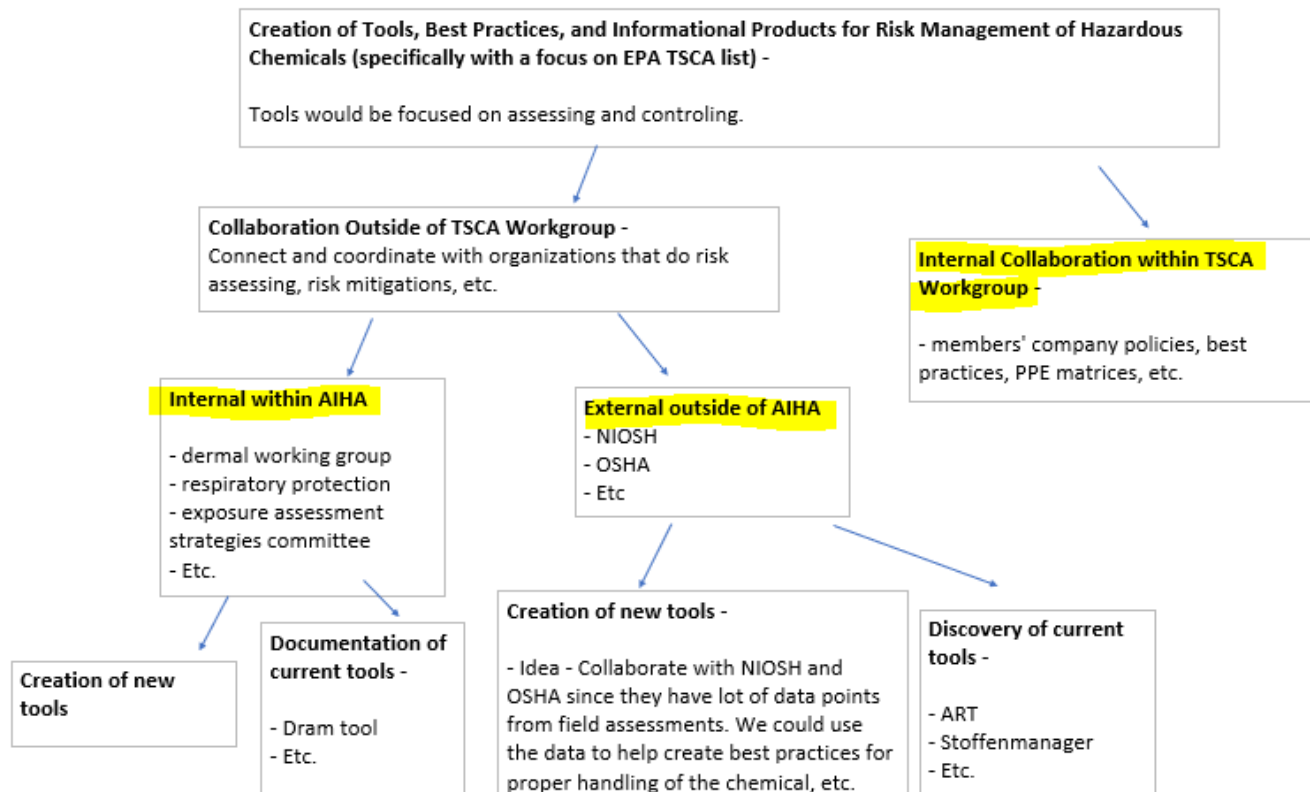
Creation of Tools, Best Practices, and Informational Products for Risk Management of Hazardous Chemicals (specifically with a focus on EPA TSCA list) -

Tools would be focused on assessing and controling.

Collaboration Outside of TSCA Workgroup -
Connect and coordinate with organizations that do risk assessing, risk mitigations, etc.

Internal Collaboration within TSCA Workgroup -

- members' company policies, best practices, PPE matrices, etc.

Internal within AIHA

- dermal working group
- respiratory protection
- exposure assessment strategies committee
- Etc.

External outside of AIHA
- NIOSH
- OSHA
- Etc

Creation of new tools

Documentation of current tools -

- Dram tool
- Etc.

Creation of new tools -

- Idea - Collaborate with NIOSH and OSHA since they have lot of data points from field assessments. We could use the data to help create best practices for proper handling of the chemical, etc.

Discovery of current tools -

- ART
- Stoffenmanager
- Etc.